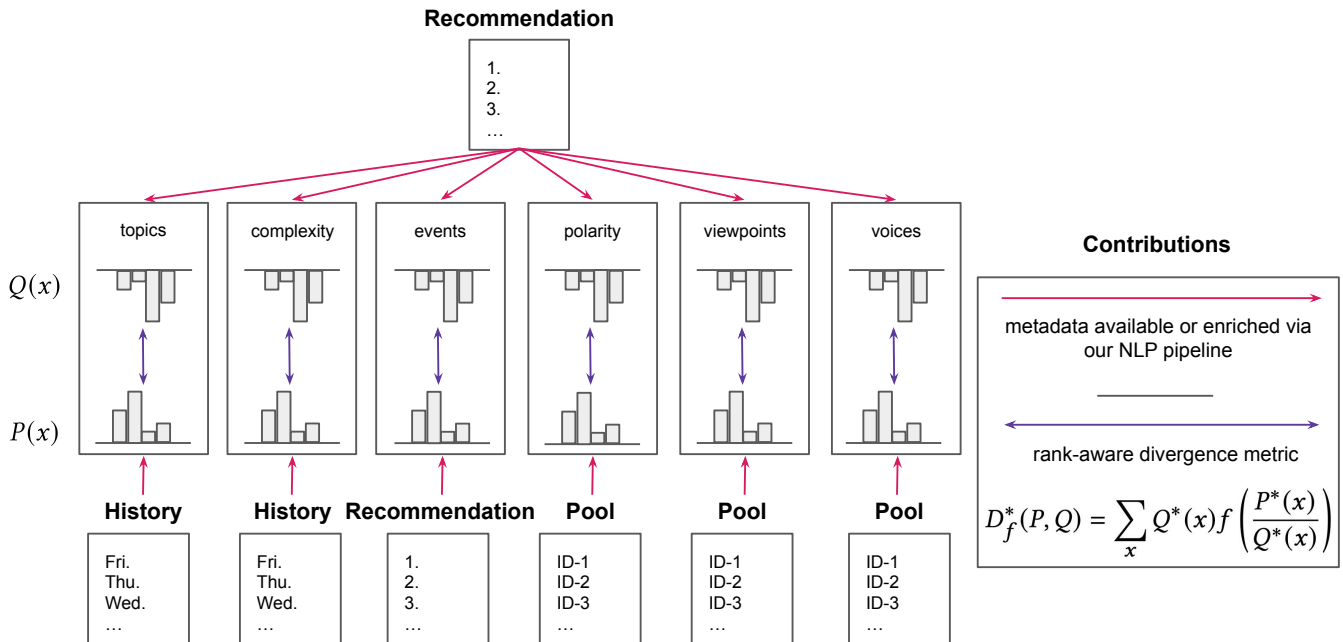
Recommendation

1.
2.
3.
…

topics complexity events polarity viewpoints voices

$Q(x)$

$P(x)$

History History Recommendation Pool Pool Pool

Fri.
Thu.
Wed.
…

Fri.
Thu.
Wed.
…

1.
2.
3.
…

ID-1
ID-2
ID-3
…

ID-1
ID-2
ID-3
…

ID-1
ID-2
ID-3
…

Contributions

metadata available or enriched via our NLP pipeline

rank-aware divergence metric

$D_f^*(P,Q) = \sum_x Q^*(x) f\left(\frac{P^*(x)}{Q^*(x)}\right)$